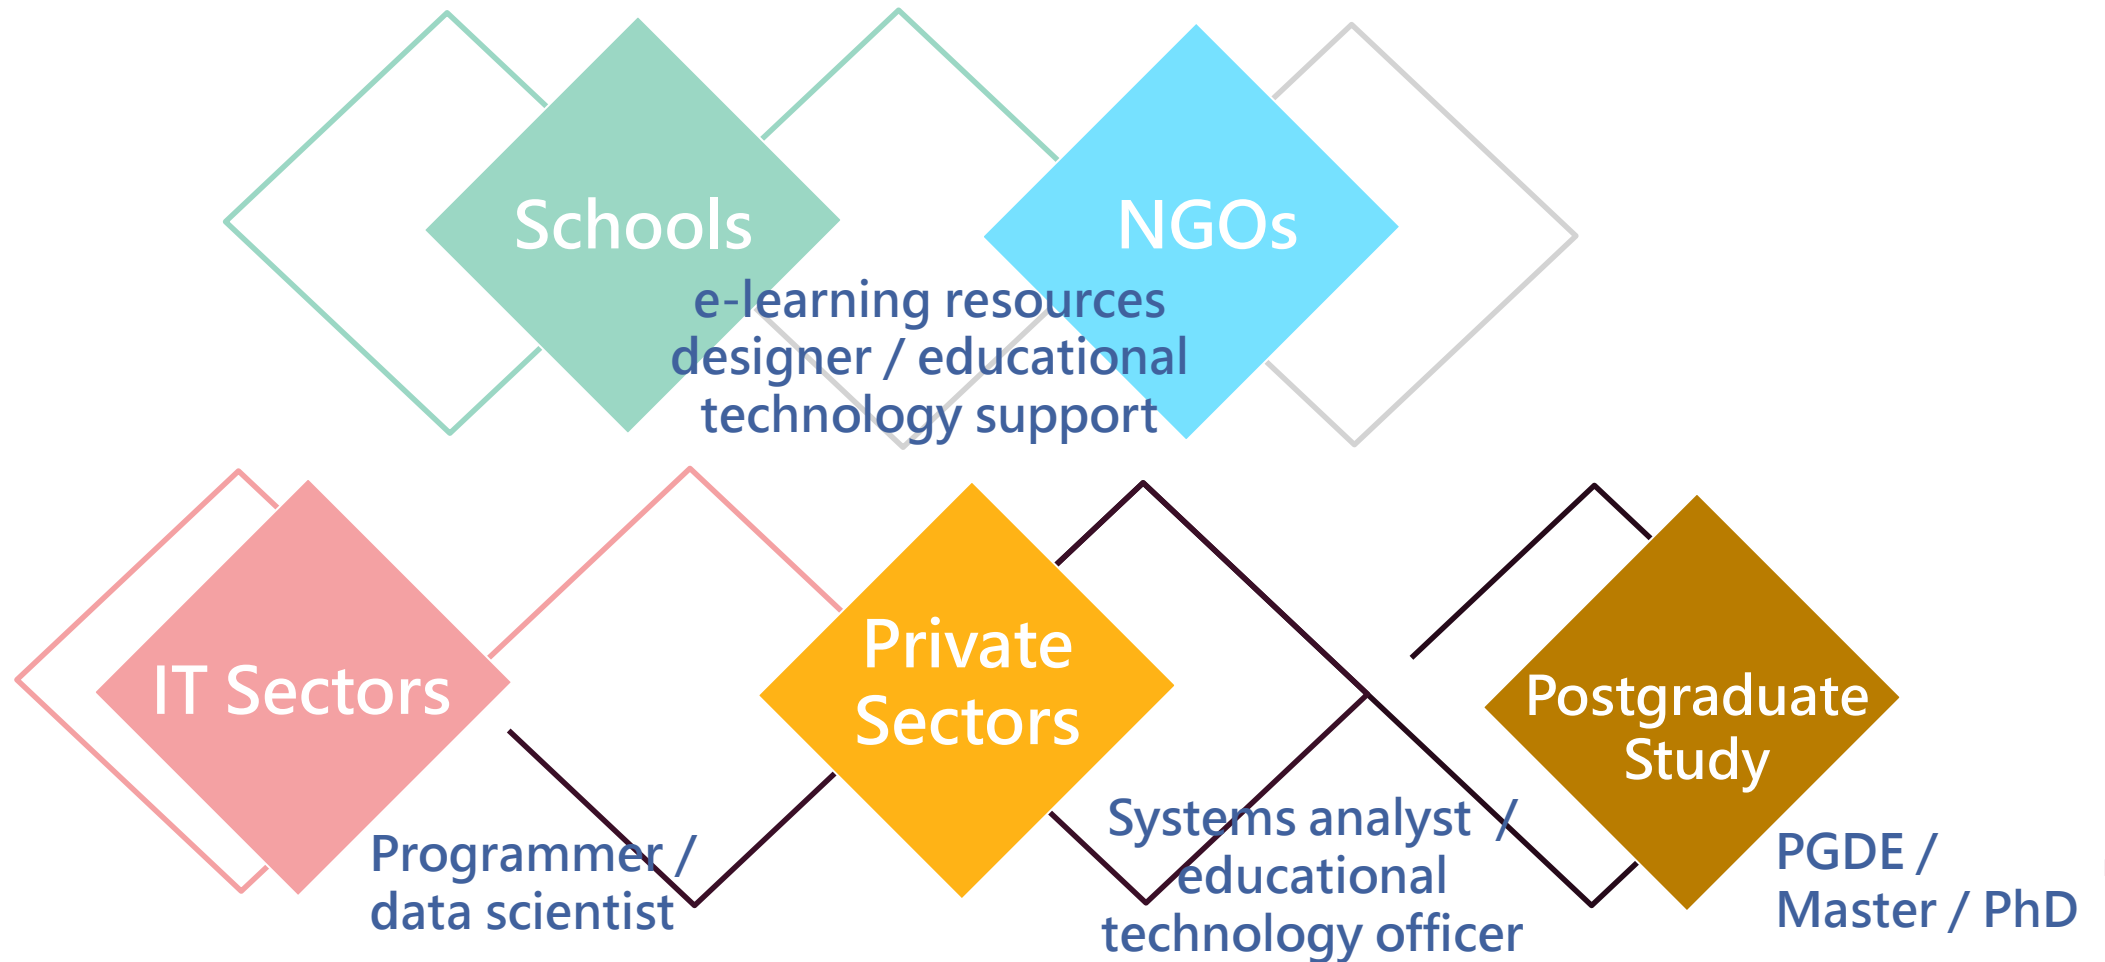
Schools

NGOs

e-learning resources designer / educational technology support

IT Sectors

Private Sectors

Postgraduate Study

Programmer / data scientist

Systems analyst / educational technology officer

PGDE / Master / PhD